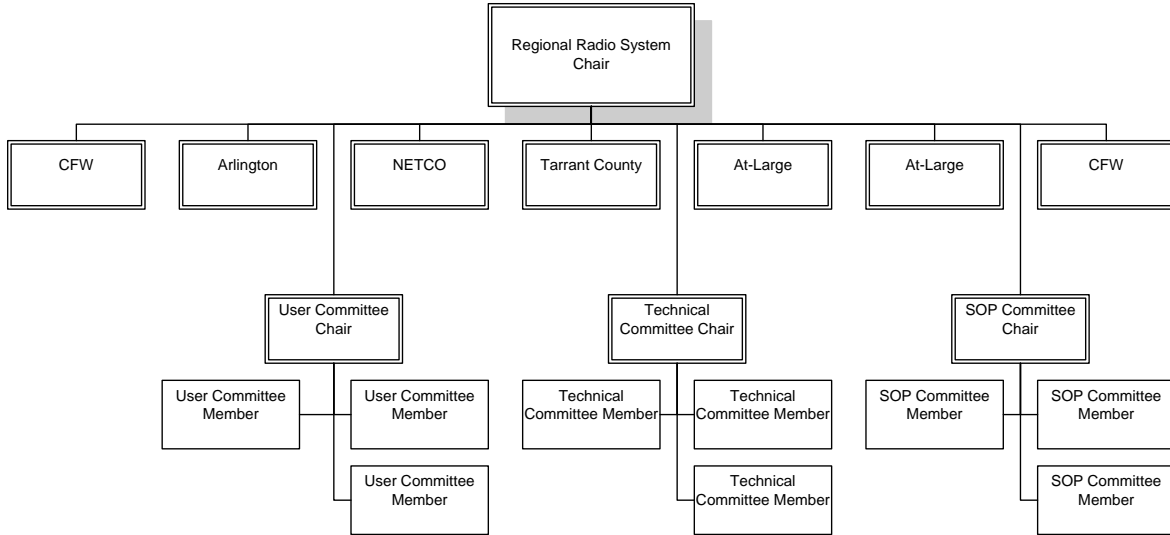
Regional Radio System Chair

CFW

Arlington

NETCO

Tarrant County

At-Large

At-Large

CFW

User Committee Chair

User Committee Member

User Committee Member

User Committee Member

Technical Committee Chair

Technical Committee Member

Technical Committee Member

Technical Committee Member

SOP Committee Chair

SOP Committee Member

SOP Committee Member

SOP Committee Member